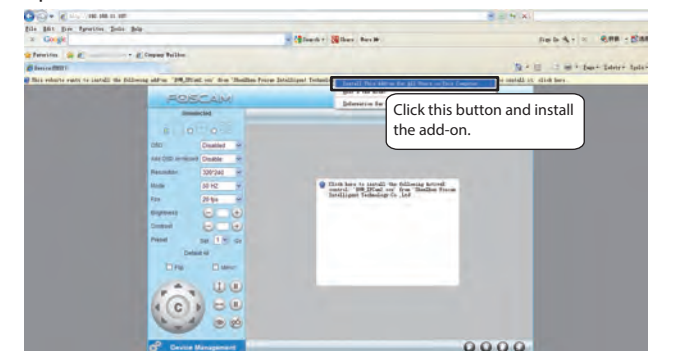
File Edit View Favorites Tools Help

Google

Favorites

This website wants to install the following add-on 'IPM_IPCam2.ocx' from 'ShenZhen Foscam Intelligent Technolo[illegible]

Install This Add-on for All Users on This Computer...

Information Bar Help

FOSCAM

Click this button and install the add-on.

OSD Disabled

Add OSD timestamp Disable

Resolution 320*240

Mode 50 HZ

Fps 25 fps

Brightness

Contrast

Preset Set 1 Go

Default all

Flip Mirror

Click here to install the following ActiveX control: 'IPM_IPCam2.ocx' from 'ShenZhen Foscam Intelligent Technology Co.,Ltd'

Device Management